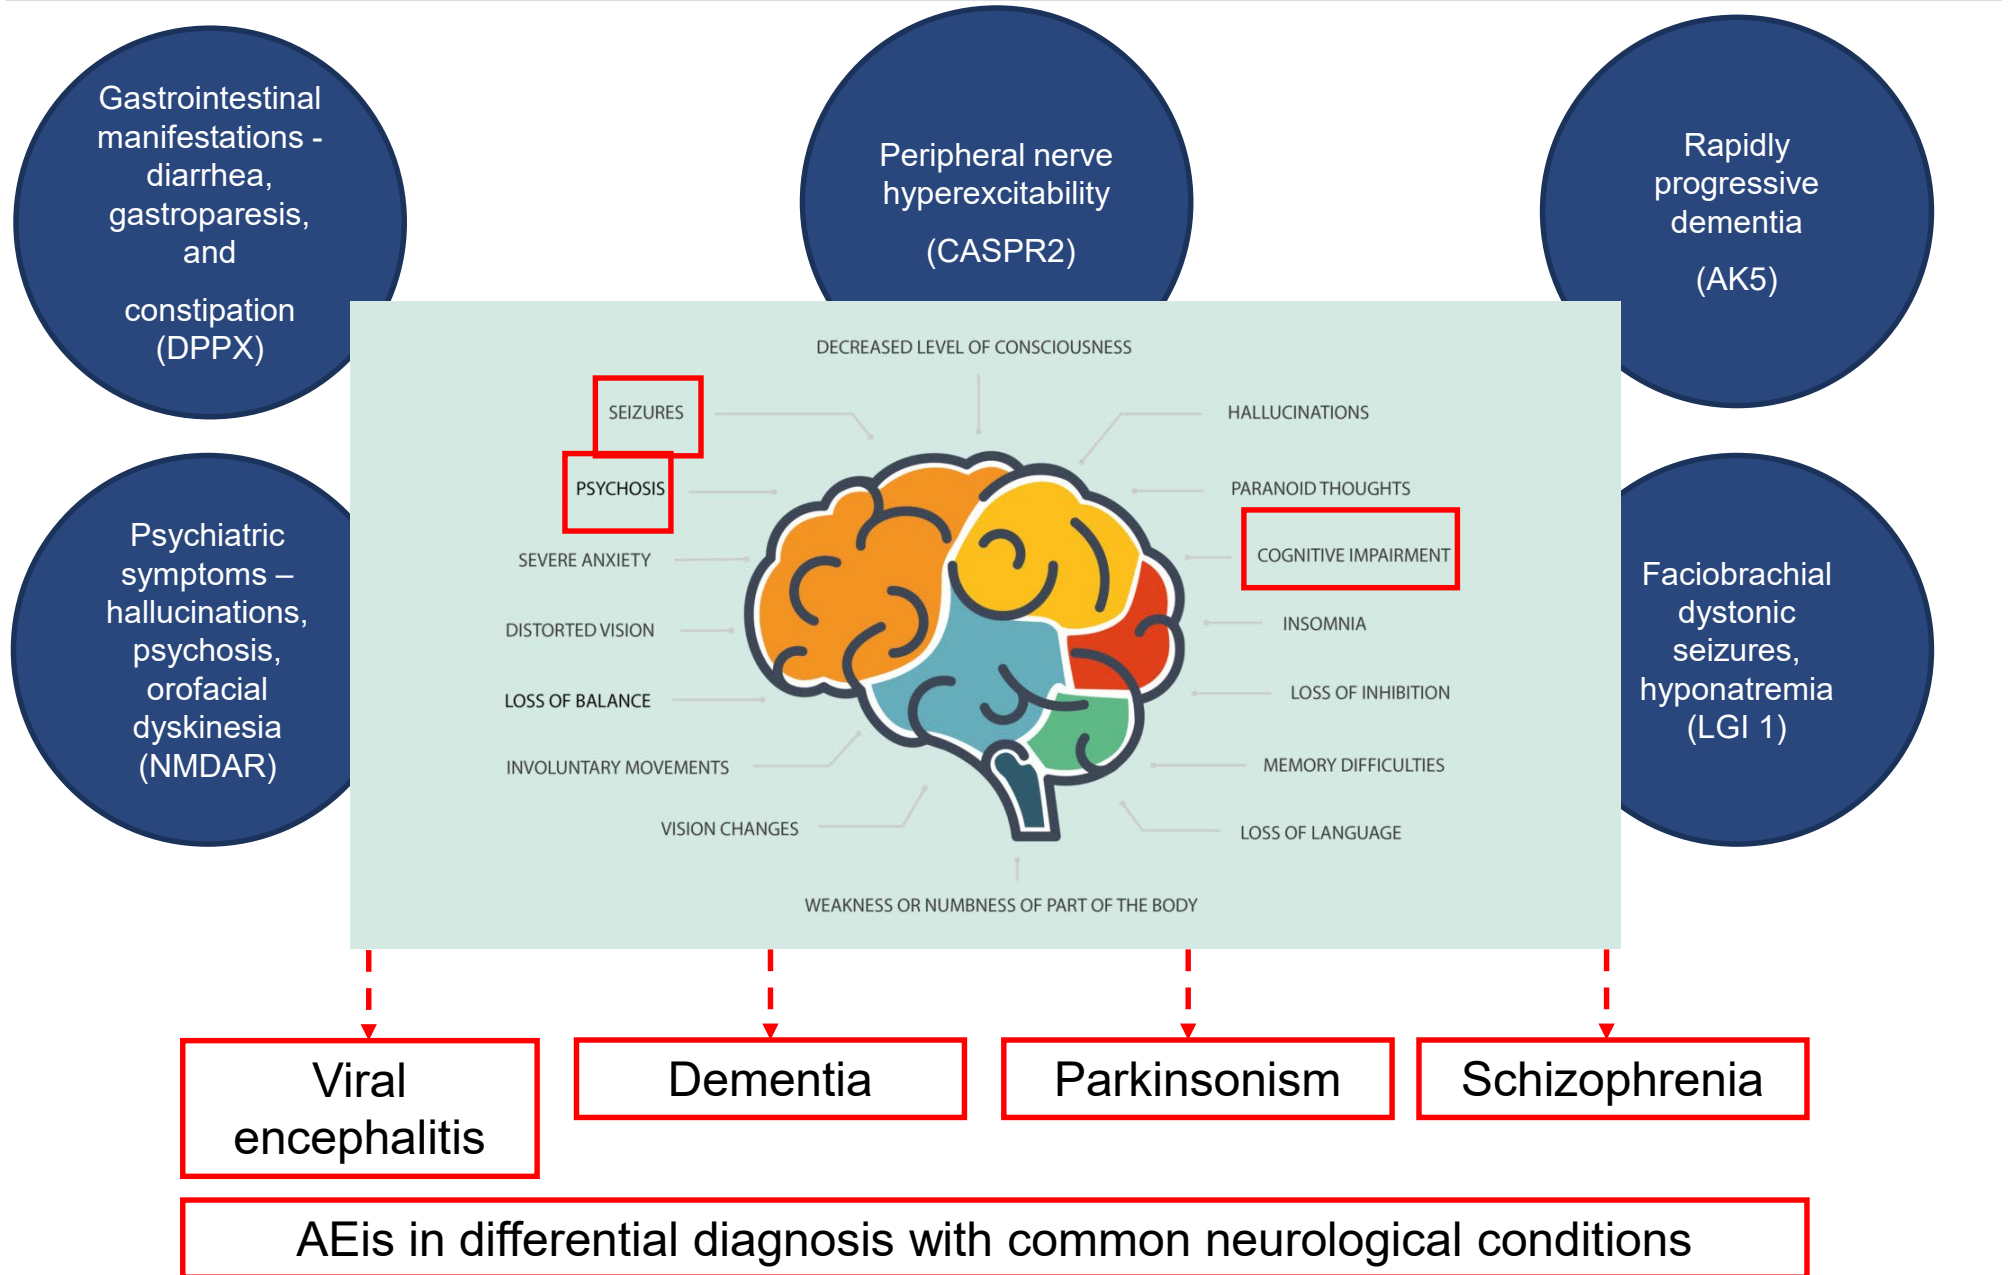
Gastrointestinal manifestations - diarrhea, gastroparesis, and

constipation (DPPX)

Peripheral nerve hyperexcitability

(CASPR2)

Rapidly progressive dementia

(AK5)

Psychiatric symptoms – hallucinations, psychosis, orofacial dyskinesia (NMDAR)

Faciobrachial dystonic seizures, hyponatremia (LGI 1)

DECREASED LEVEL OF CONSCIOUSNESS

SEIZURES

HALLUCINATIONS

PSYCHOSIS

PARANOID THOUGHTS

COGNITIVE IMPAIRMENT

SEVERE ANXIETY

DISTORTED VISION

INSOMNIA

LOSS OF BALANCE

LOSS OF INHIBITION

INVOLUNTARY MOVEMENTS

MEMORY DIFFICULTIES

VISION CHANGES

LOSS OF LANGUAGE

WEAKNESS OR NUMBNESS OF PART OF THE BODY

Viral encephalitis

Dementia

Parkinsonism

Schizophrenia

AEis in differential diagnosis with common neurological conditions